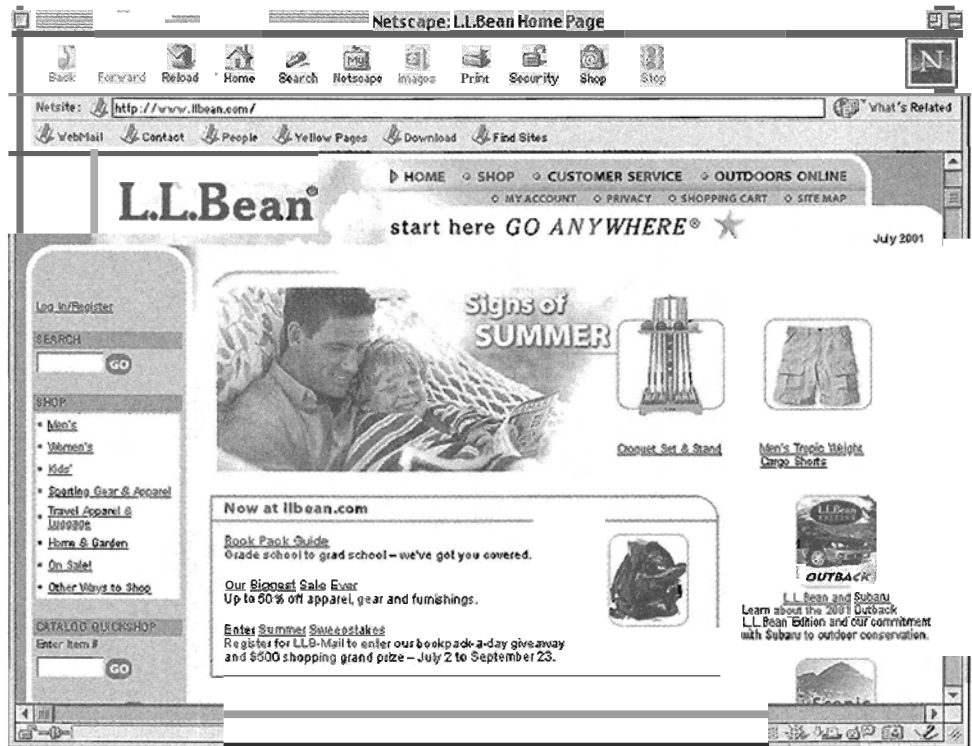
Netscape: L.L.Bean Home Page

Back Forward Reload Home Search Netscape Images Print Security Shop Stop

Netsite: http://www.llbean.com/

What's Related

WebMail Contact People Yellow Pages Download Find Sites

L.L.Bean®

HOME SHOP CUSTOMER SERVICE OUTDOORS ONLINE

MY ACCOUNT PRIVACY SHOPPING CART SITE MAP

start here GO ANYWHERE®

July 2001

Log In/Register

SEARCH

GO

SHOP

Men's

Women's

Kids'

Sporting Gear & Apparel

Travel Apparel & Luggage

Home & Garden

On Sale!

Other Ways to Shop

CATALOG QUICKSHOP

Enter Item #

GO

Signs of SUMMER

Croquet Set & Stand

Men's Trople Weight Cargo Shorts

Now at llbean.com

Book Pack Guide
Grade school to grad school – we've got you covered.

Our Biggest Sale Ever
Up to 50% off apparel, gear and furnishings.

Enter Summer Sweepstakes
Register for LLB-Mail to enter our bookpack-a-day giveaway and $500 shopping grand prize – July 2 to September 23.

L.L.Bean

OUTBACK

L.L.Bean and Subaru
Learn about the 2001 Outback L.L.Bean Edition and our commitment with Subaru to outdoor conservation.